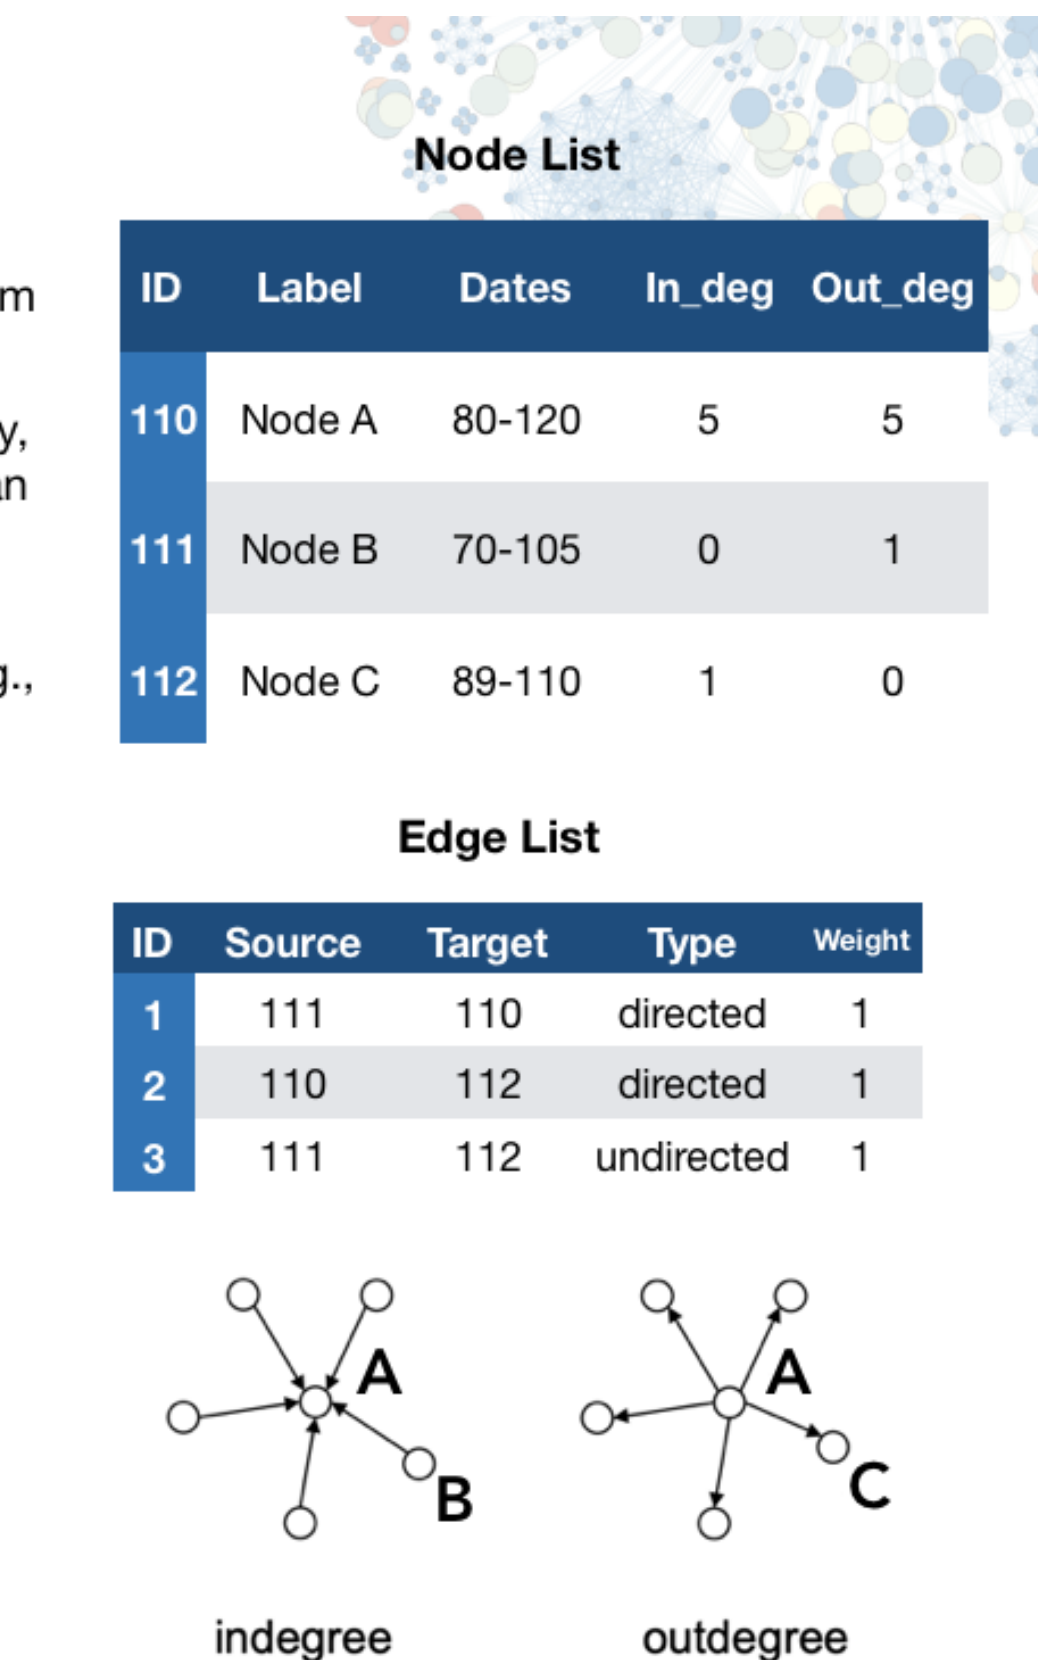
m

y,
n

g.,

Node List

| ID | Label | Dates | In_deg | Out_deg |
|---|---|---|---|---|
| 110 | Node A | 80-120 | 5 | 5 |
| 111 | Node B | 70-105 | 0 | 1 |
| 112 | Node C | 89-110 | 1 | 0 |

Edge List

| ID | Source | Target | Type | Weight |
|---|---|---|---|---|
| 1 | 111 | 110 | directed | 1 |
| 2 | 110 | 112 | directed | 1 |
| 3 | 111 | 112 | undirected | 1 |

A
B

A
C

indegree

outdegree